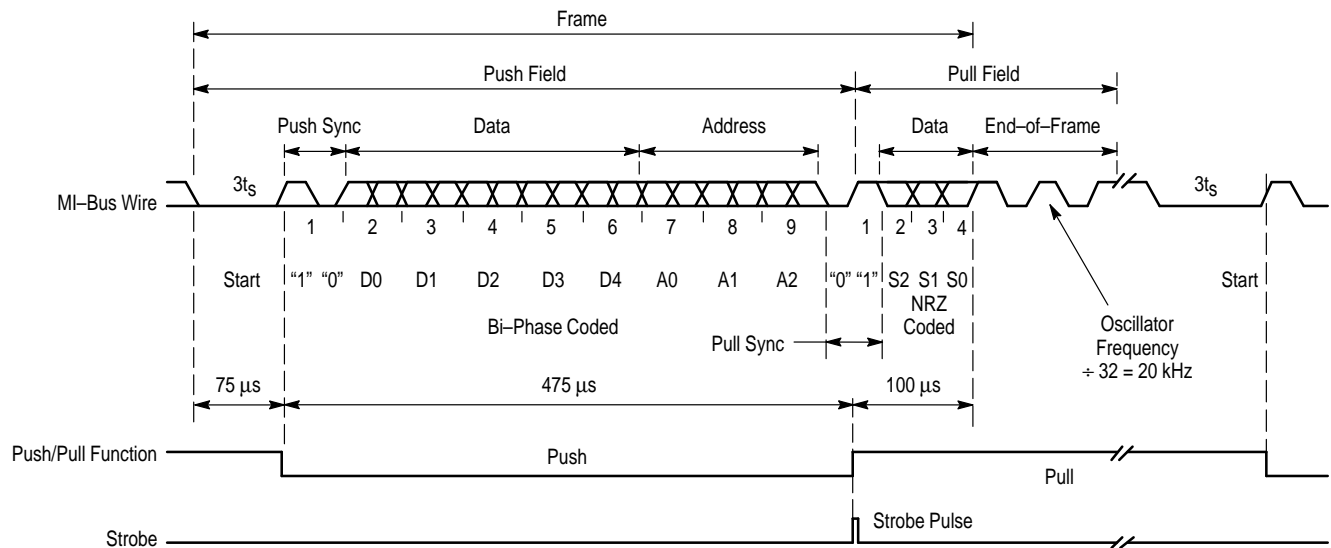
Frame

Push Field

Pull Field

Push Sync

Data

Address

Data

End–of–Frame

$3t_S$

$3t_S$

MI–Bus Wire

1 2 3 4 5 6 7 8 9

1 2 3 4

Start "1" "0" D0 D1 D2 D3 D4 A0 A1 A2 "0" "1" S2 S1 S0

NRZ Coded

Start

Bi–Phase Coded

Pull Sync

Oscillator Frequency $\div$ 32 = 20 kHz

75 µs

475 µs

100 µs

Push/Pull Function

Push

Pull

Strobe

Strobe Pulse